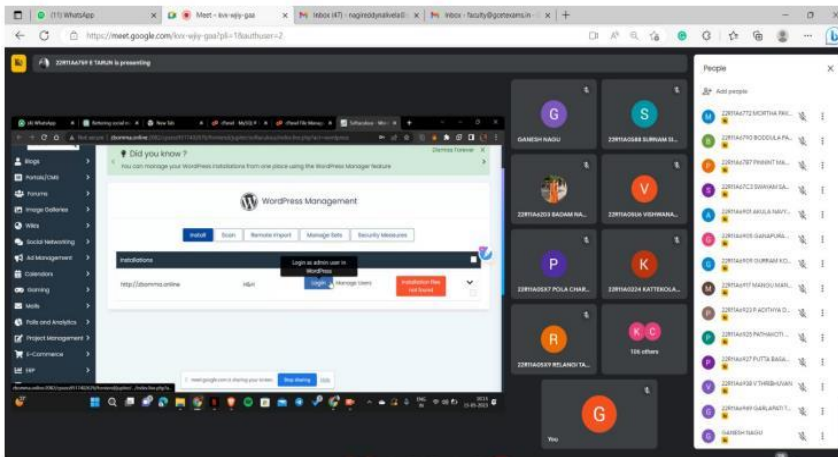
(11) WhatsApp
Meet - kvv-wjiy-gaa
Inbox (47) - nagireddynalvela@
Inbox - faculty@gcetexams.in
https://meet.google.com/kvv-wjiy-gaa?pli=1&authuser=2

22R11A6769 E TARUN is presenting

Did you know ?
You can manage your WordPress installations from one place using the WordPress Manager feature
Dismiss Forever

WordPress Management

Install
Scan
Remote Import
Manage Sets
Security Measures

Installations
Login as admin user in WordPress
http://dsomma.online
Login
Manage Users
Installation files not found

Blogs
Portals/CMS
Forums
Image Galleries
Wikis
Social Networking
Ad Management
Calendars
Gaming
Mails
Polls and Analytics
Project Management
E-Commerce
ERP

Stop sharing

GANESH NAGU
22R11A0588 SURNAM SI...
22R11A6203 BADAM RA...
22R11A0546 VISHWANA...
22R11A05X7 POLA CHAR...
22R11A0224 KATTEKOLA...
22R11A05X9 RELANGI TA...
106 others
You

People
Add people
22R11A6772 MORTHA PAV...
22R11A6790 BODDULA PA...
22R11A6787 PAVANT MA...
22R11A67C3 SWAVAN SA...
22R11A0901 AKULA NAVY...
22R11A6909 GANAPURA...
22R11A6909 GURRAM KO...
22R11A6917 MANGU MAN...
22R11A6923 P ADITHYA D...
22R11A6926 PATHAKOTI...
22R11A6927 PUTTA BAGA...
22R11A6938 V THRIBHUVAN
22R11A6969 GARLAPATI T...
GANESH NAGU